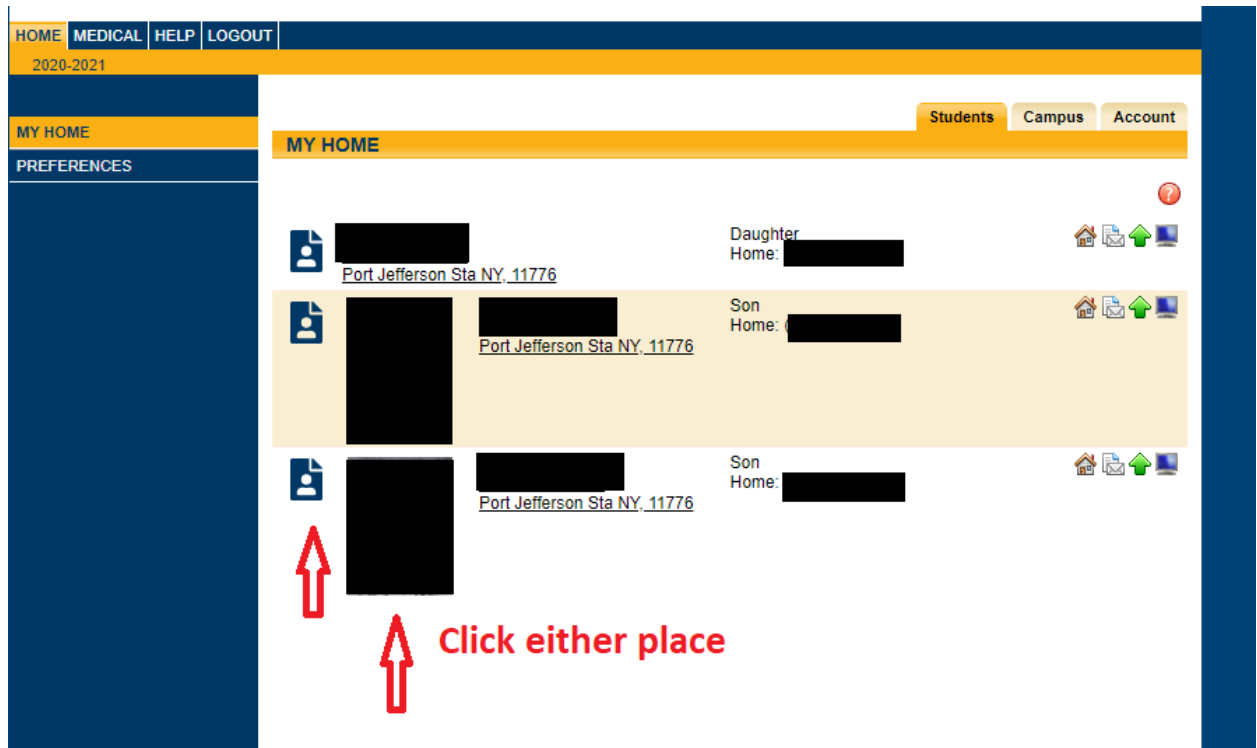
HOME MEDICAL HELP LOGOUT

2020-2021

MY HOME

PREFERENCES

Students Campus Account

MY HOME

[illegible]
Port Jefferson Sta NY, 11776

Daughter
Home: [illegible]

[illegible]
Port Jefferson Sta NY, 11776

Son
Home: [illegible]

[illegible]
Port Jefferson Sta NY, 11776

Son
Home: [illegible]

Click either place